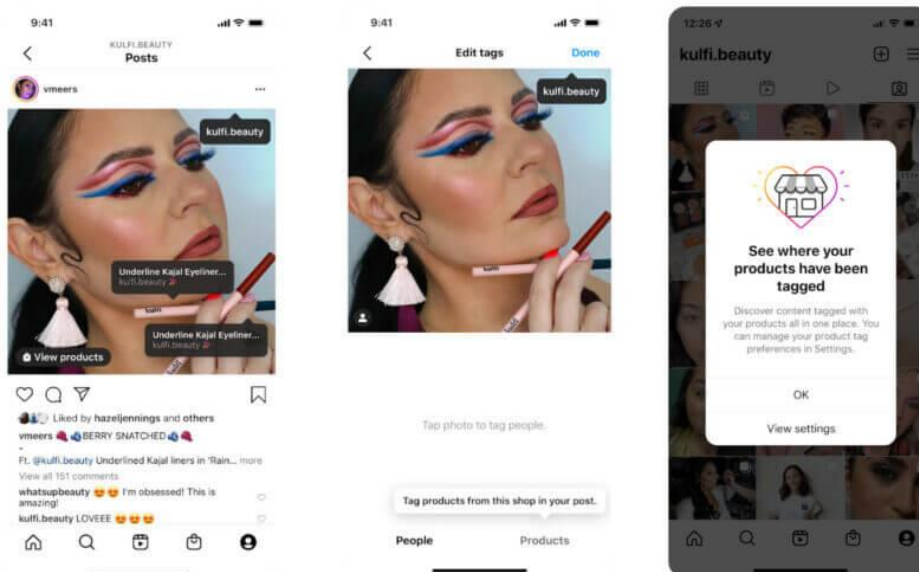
9:41

KULFI.BEAUTY
Posts

vmeers

kulfi.beauty

Underline Kajal Eyeliner...
kulfi.beauty

Underline Kajal Eyeliner...
kulfi.beauty

View products

Liked by hazeljennings and others

vmeers BERRY SNATCHED

Ft. @kulfi.beauty Underlined Kajal liners in 'Rain... more

View all 151 comments

whatsupbeauty 😍😍 I'm obsessed! This is amazing!

kulfi.beauty LOVEEE 😍😍😍

9:41

Edit tags

Done

kulfi.beauty

Tap photo to tag people.

Tag products from this shop in your post.

People

Products

12:26

kulfi.beauty

See where your products have been tagged

Discover content tagged with your products all in one place. You can manage your product tag preferences in Settings.

OK

View settings